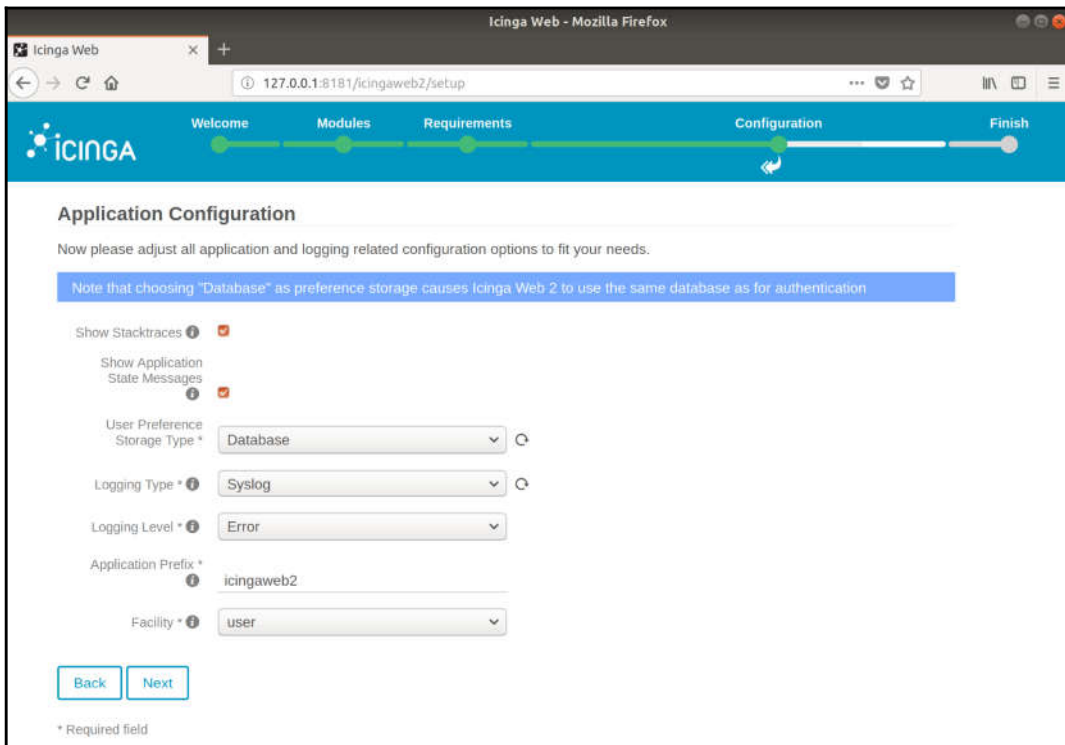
Icinga Web - Mozilla Firefox

Icinga Web

127.0.0.1:8181/icingaweb2/setup

iCINGA

Welcome Modules Requirements Configuration Finish

Application Configuration

Now please adjust all application and logging related configuration options to fit your needs.

Note that choosing "Database" as preference storage causes Icinga Web 2 to use the same database as for authentication

Show Stacktraces

Show Application State Messages

User Preference Storage Type * Database

Logging Type * Syslog

Logging Level * Error

Application Prefix * icingaweb2

Facility * user

Back Next

* Required field